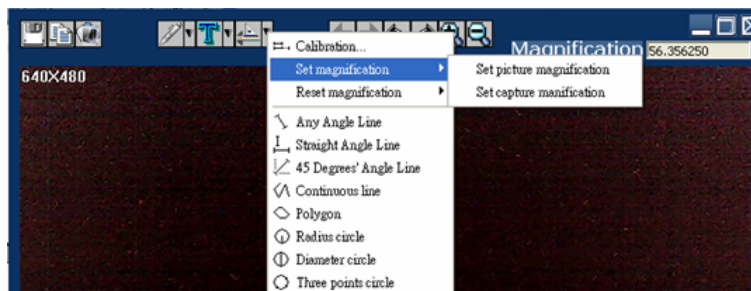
640X480

Calibration...
Set magnification
Reset magnification
Any Angle Line
Straight Angle Line
45 Degrees' Angle Line
Continuous line
Polygon
Radius circle
Diameter circle
Three points circle

Set picture magnification
Set capture manification

Magnification 56.356250